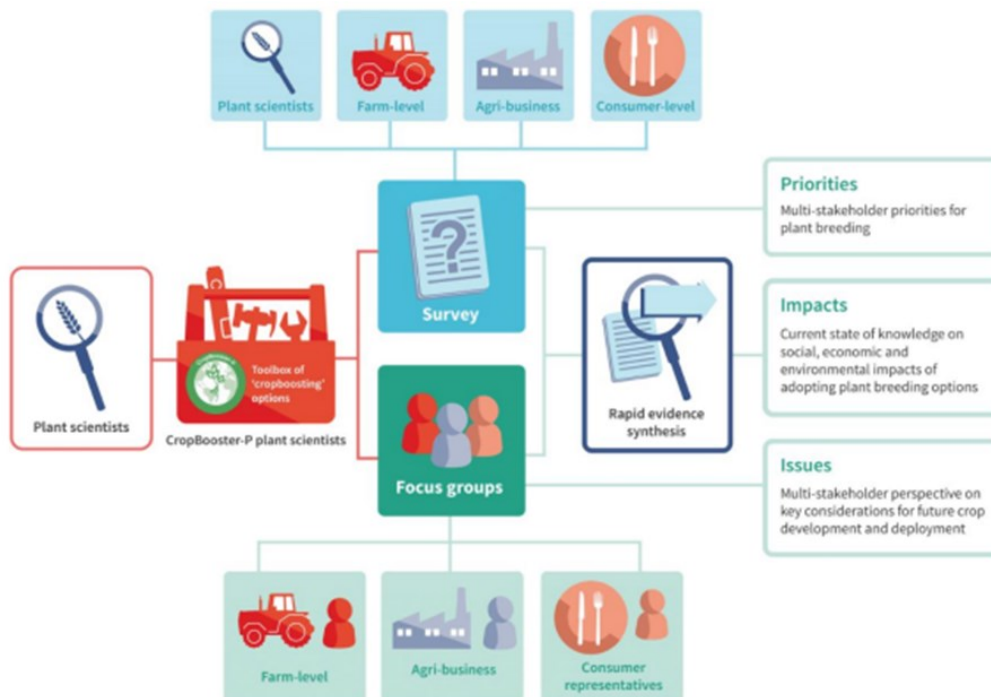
Plant scientists

Farm-level

Agri-business

Consumer-level

Survey

Priorities

Multi-stakeholder priorities for plant breeding

Plant scientists

Toolbox of 'cropboosting' options

CropBooster-P plant scientists

Rapid evidence synthesis

Impacts

Current state of knowledge on social, economic and environmental impacts of adopting plant breeding options

Focus groups

Issues

Multi-stakeholder perspective on key considerations for future crop development and deployment

Farm-level

Agri-business

Consumer representatives